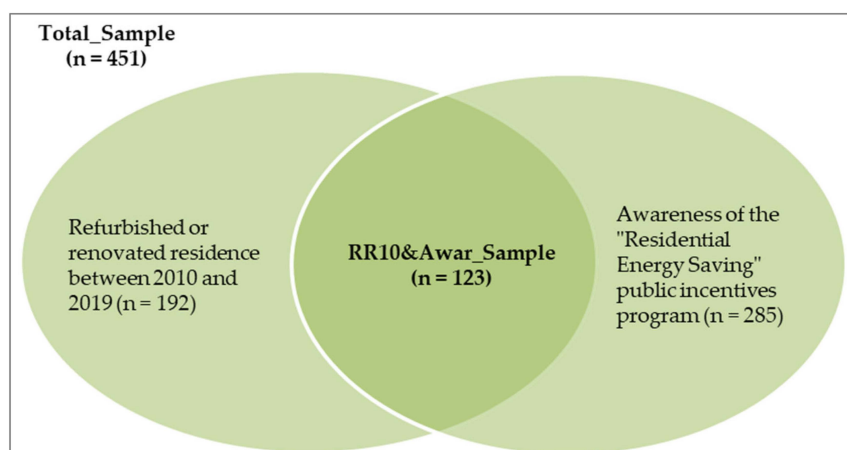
Total_Sample
(n = 451)

Refurbished or renovated residence between 2010 and 2019 (n = 192)

RR10&Awar_Sample
(n = 123)

Awareness of the "Residential Energy Saving" public incentives program (n = 285)